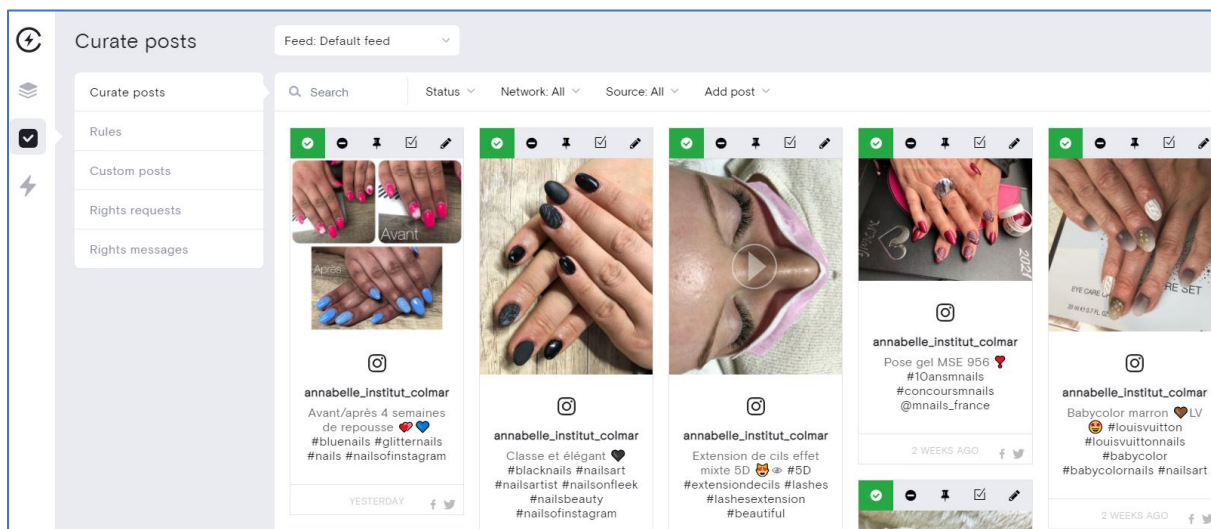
Curate posts

Feed: Default feed

Curate posts
Rules
Custom posts
Rights requests
Rights messages

Search
Status
Network: All
Source: All
Add post

Avant
Après

annabelle_institut_colmar
Avant/après 4 semaines de repousse ❤️💙 #bluenails #glitternails #nails #nailsofinstagram
YESTERDAY

annabelle_institut_colmar
Classe et élégant 🖤 #blacknails #nailsart #nailsartist #nailsonfleek #nailsbeauty #nailsofinstagram

annabelle_institut_colmar
Extension de cils effet mixte 5D 😻👁 #5D #extensiondecils #lashes #lashesextension #beautiful

2021

annabelle_institut_colmar
Pose gel MSE 956 ❣️ #10ansmnails #concoursmnails @mnails_france
2 WEEKS AGO

EYE CARE
RE SET

annabelle_institut_colmar
Babycolor marron 🤎LV 🤩 #louisvuitton #louisvuittonnails #babycolor #babycolornails #nailsart
2 WEEKS AGO